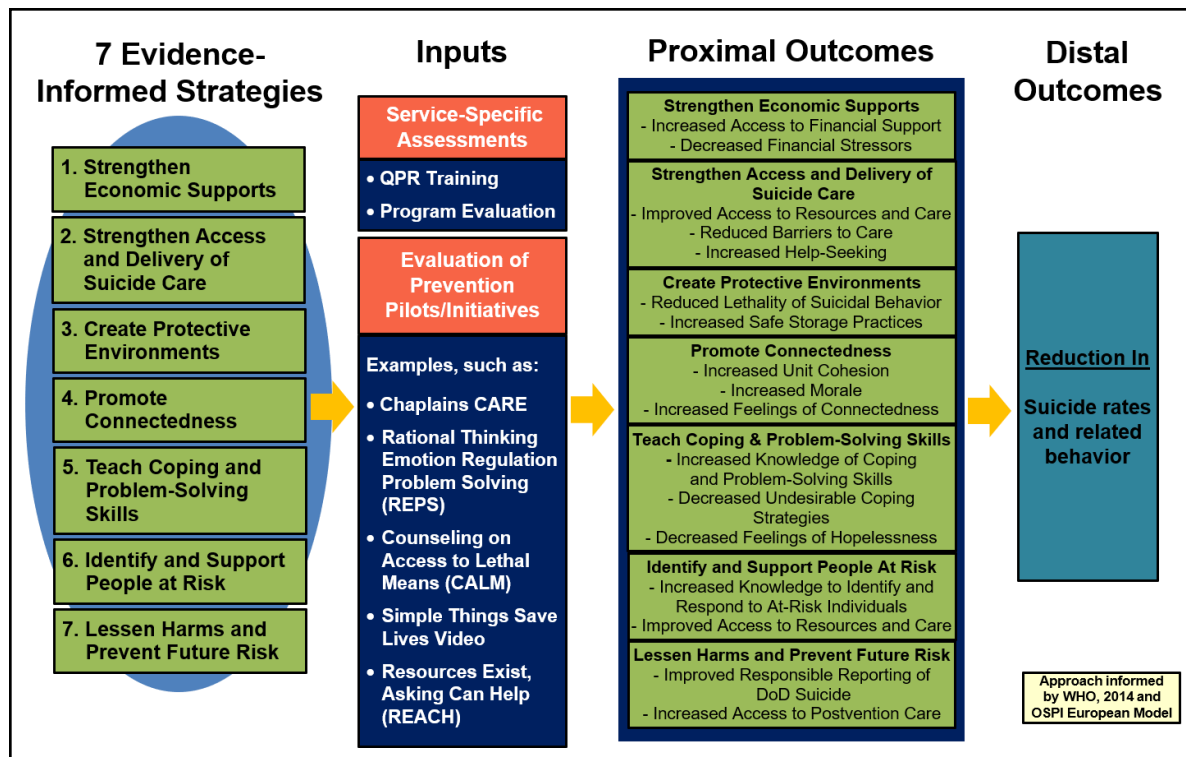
7 Evidence-Informed Strategies

1. Strengthen Economic Supports

2. Strengthen Access and Delivery of Suicide Care

3. Create Protective Environments

4. Promote Connectedness

5. Teach Coping and Problem-Solving Skills

6. Identify and Support People at Risk

7. Lessen Harms and Prevent Future Risk

Inputs

Service-Specific Assessments

• QPR Training
• Program Evaluation

Evaluation of Prevention Pilots/Initiatives

Examples, such as:
• Chaplains CARE
• Rational Thinking Emotion Regulation Problem Solving (REPS)
• Counseling on Access to Lethal Means (CALM)
• Simple Things Save Lives Video
• Resources Exist, Asking Can Help (REACH)

Proximal Outcomes

Strengthen Economic Supports
- Increased Access to Financial Support
- Decreased Financial Stressors

Strengthen Access and Delivery of Suicide Care
- Improved Access to Resources and Care
- Reduced Barriers to Care
- Increased Help-Seeking

Create Protective Environments
- Reduced Lethality of Suicidal Behavior
- Increased Safe Storage Practices

Promote Connectedness
- Increased Unit Cohesion
- Increased Morale
- Increased Feelings of Connectedness

Teach Coping & Problem-Solving Skills
- Increased Knowledge of Coping and Problem-Solving Skills
- Decreased Undesirable Coping Strategies
- Decreased Feelings of Hopelessness

Identify and Support People At Risk
- Increased Knowledge to Identify and Respond to At-Risk Individuals
- Improved Access to Resources and Care

Lessen Harms and Prevent Future Risk
- Improved Responsible Reporting of DoD Suicide
- Increased Access to Postvention Care

Distal Outcomes

Reduction In

Suicide rates and related behavior

Approach informed by WHO, 2014 and OSPI European Model